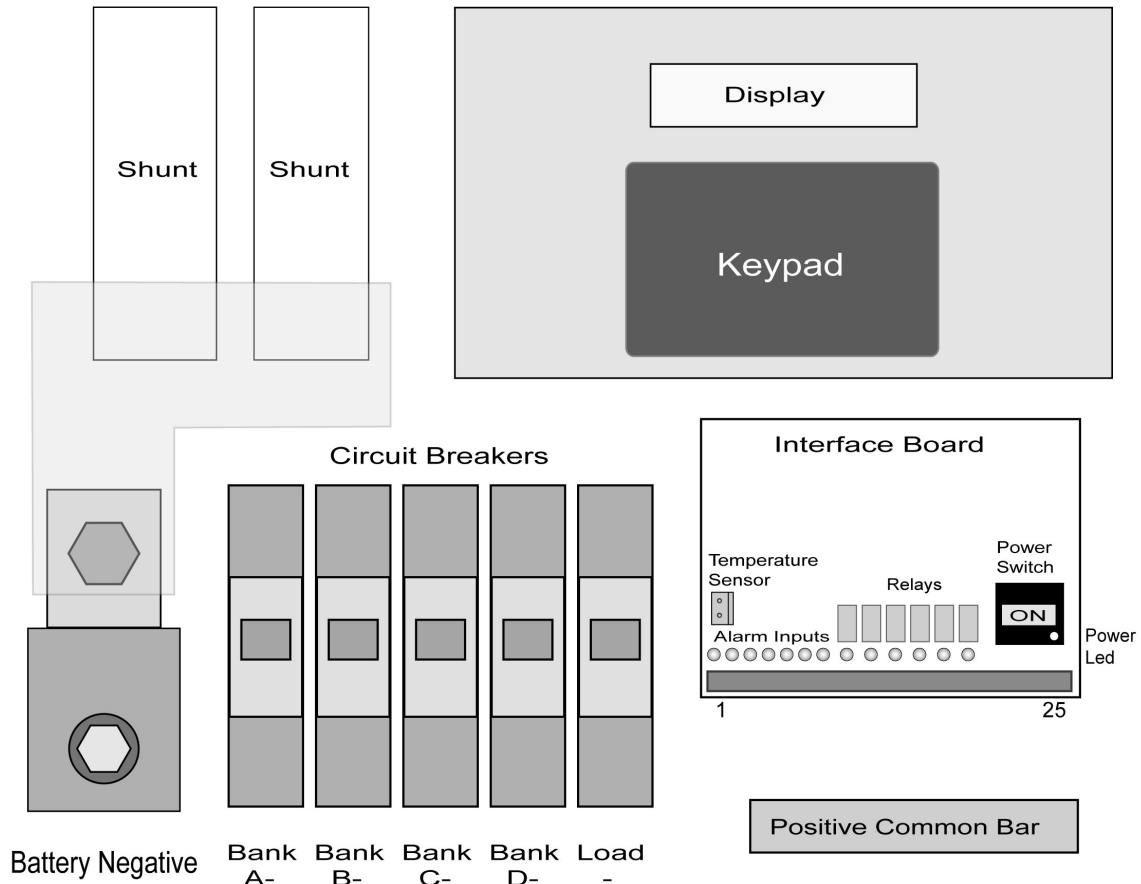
Shunt
Shunt

Display

Keypad

Interface Board

Temperature Sensor

Relays

Power Switch

ON

Power Led

Alarm Inputs

1
25

Circuit Breakers

Battery Negative

Bank A-
Bank B-
Bank C-
Bank D-
Load -

Positive Common Bar